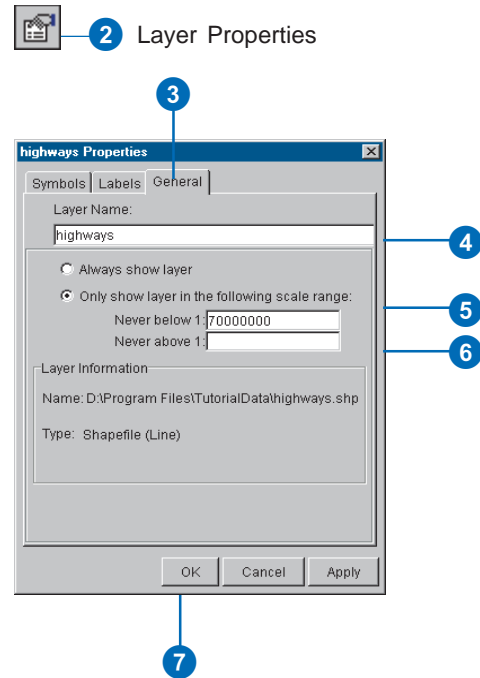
2 Layer Properties

3

highways Properties

Symbols Labels General

Layer Name:

highways

4

Always show layer

Only show layer in the following scale range:

5

Never below 1: 70000000

Never above 1:

6

Layer Information

Name: D:\Program Files\TutorialData\highways.shp

Type: Shapefile (Line)

OK Cancel Apply

7